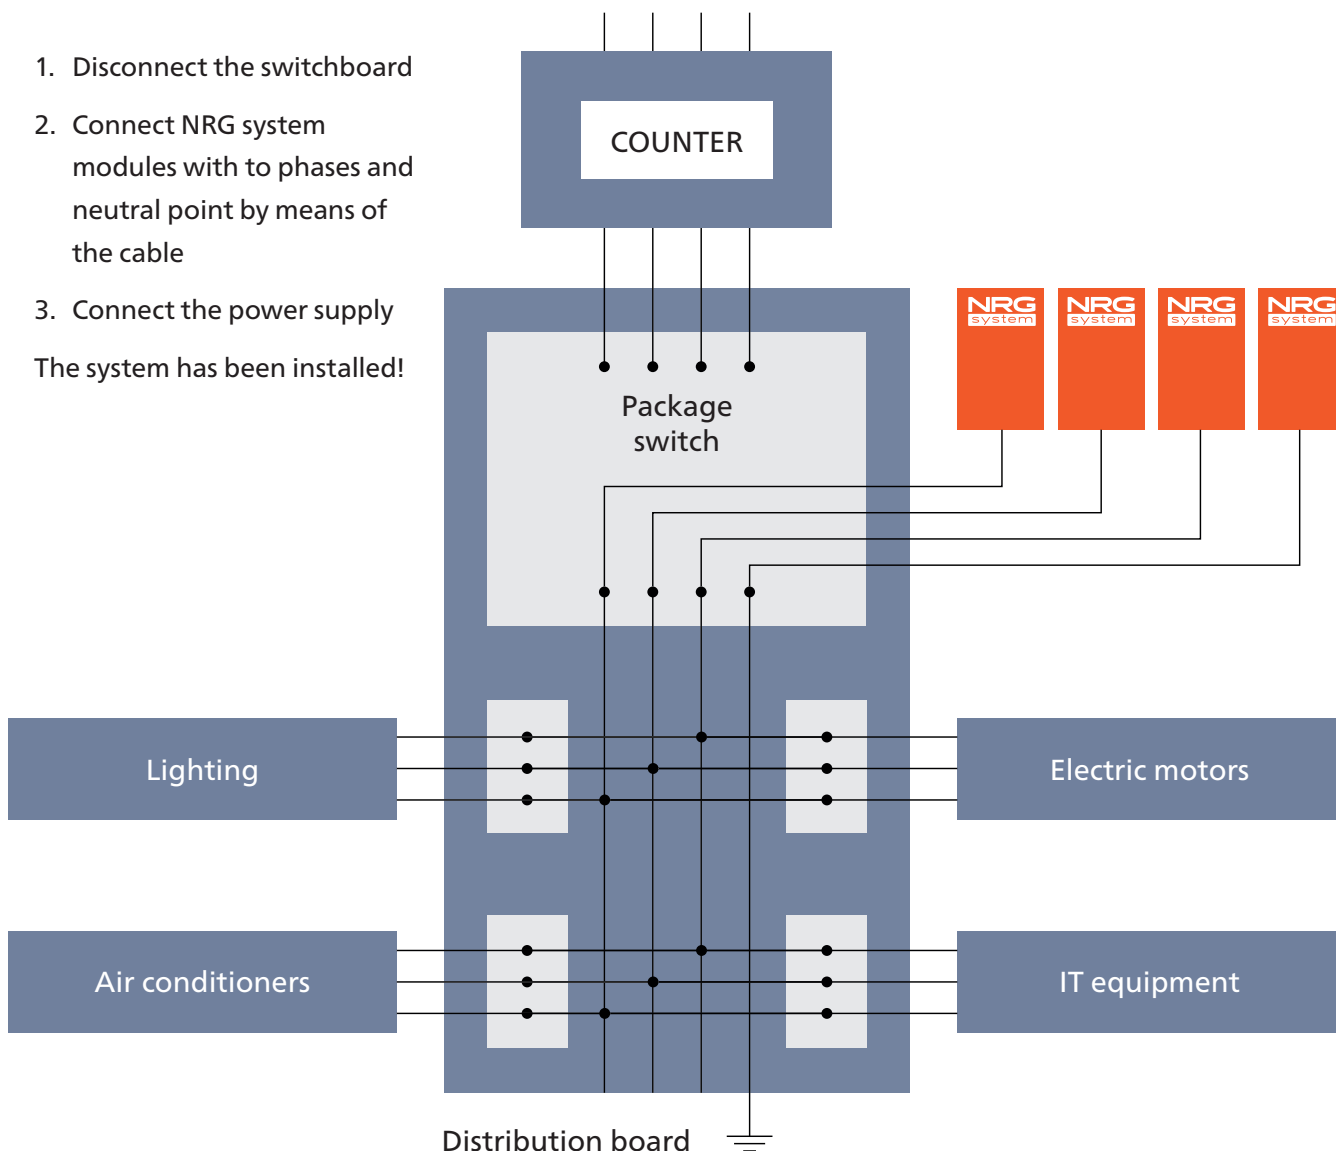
1. Disconnect the switchboard

2. Connect NRG system modules with to phases and neutral point by means of the cable

3. Connect the power supply

The system has been installed!

COUNTER

NRG system

NRG system

NRG system

NRG system

Package switch

Lighting

Electric motors

Air conditioners

IT equipment

Distribution board